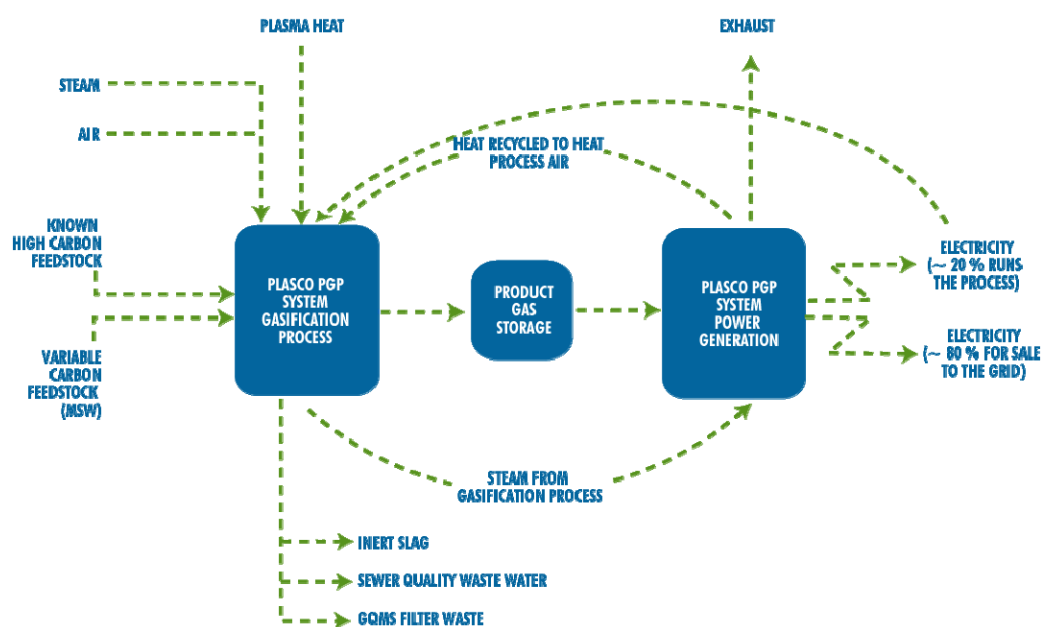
PLASMA HEAT

EXHAUST

STEAM

AIR

HEAT RECYCLED TO HEAT PROCESS AIR

KNOWN HIGH CARBON FEEDSTOCK

PLASCO PGP SYSTEM GASIFICATION PROCESS

PRODUCT GAS STORAGE

PLASCO PGP SYSTEM POWER GENERATION

ELECTRICITY (~ 20 % RUNS THE PROCESS)

ELECTRICITY (~ 80 % FOR SALE TO THE GRID)

VARIABLE CARBON FEEDSTOCK (MSW)

STEAM FROM GASIFICATION PROCESS

INERT SLAG

SEWER QUALITY WASTE WATER

GQMS FILTER WASTE